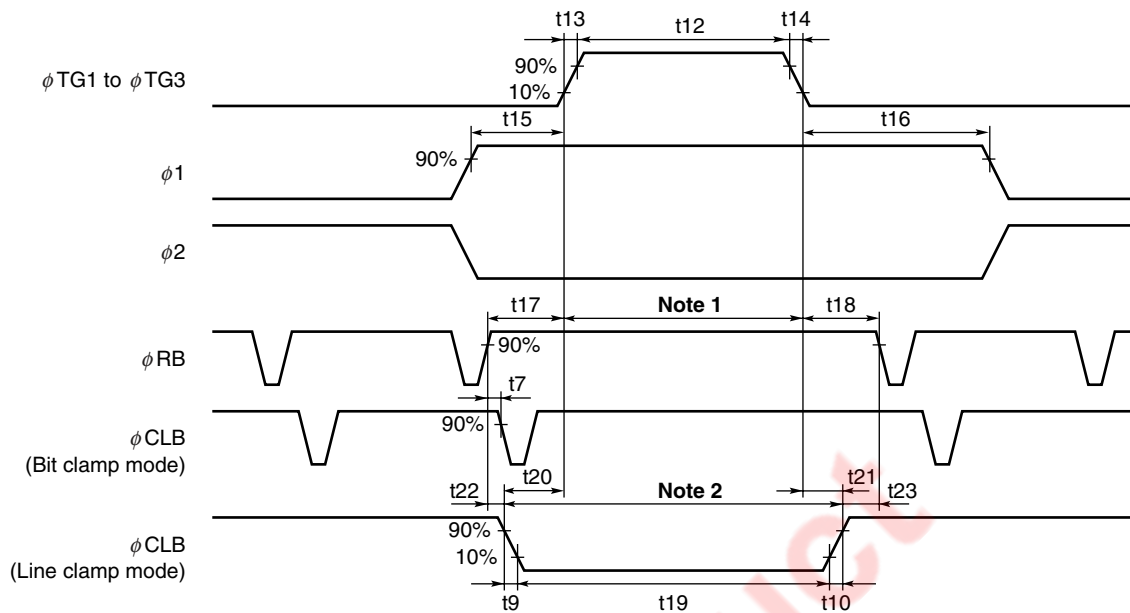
t13
t12
t14
$\phi$TG1 to $\phi$TG3
90%
10%
t15
t16
$\phi$1
90%
$\phi$2
t17
Note 1
t18
$\phi$RB
90%
t7
$\phi$CLB
(Bit clamp mode)
90%
t20
t21
t22
Note 2
t23
$\phi$CLB
(Line clamp mode)
90%
10%
t9
t19
t10